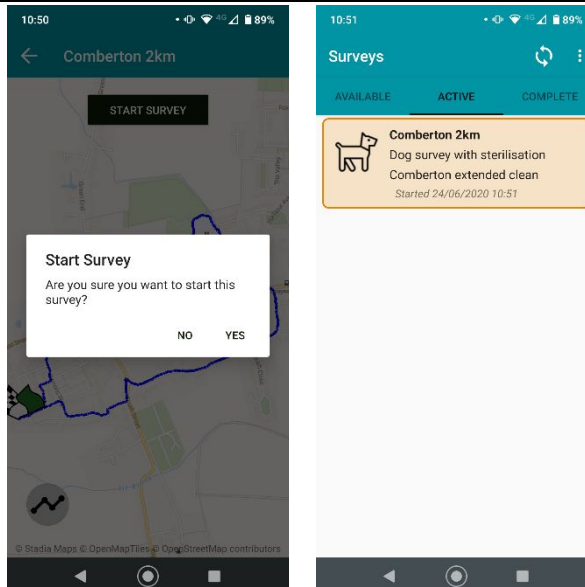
10:50 89%

Comberton 2km

START SURVEY

Start Survey

Are you sure you want to start this survey?

NO YES

© Stadia Maps © OpenMapTiles © OpenStreetMap contributors

10:51 89%

Surveys

AVAILABLE ACTIVE COMPLETE

Comberton 2km
Dog survey with sterilisation
Comberton extended clean
Started 24/06/2020 10:51